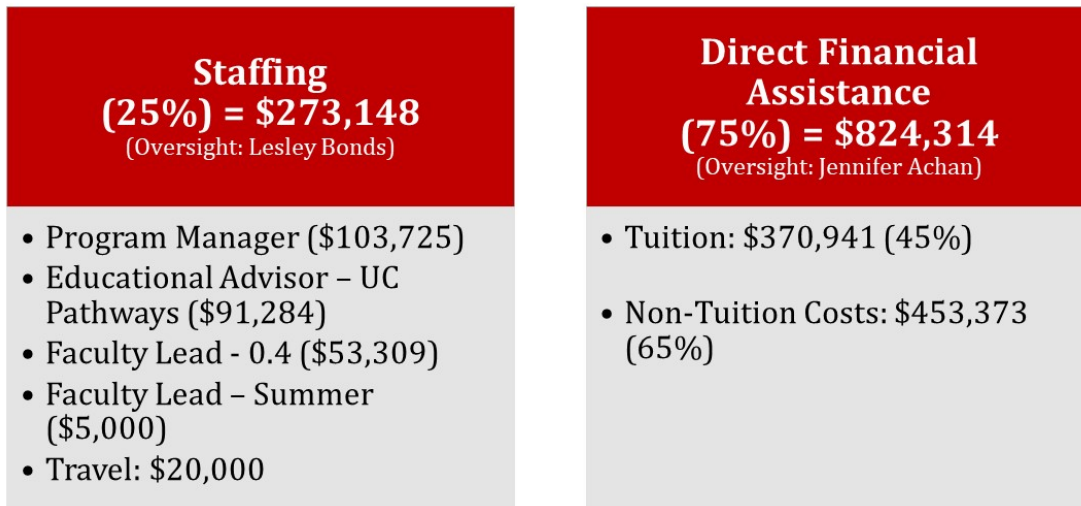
Staffing
(25%) = $273,148
(Oversight: Lesley Bonds)

- Program Manager ($103,725)
- Educational Advisor – UC Pathways ($91,284)
- Faculty Lead - 0.4 ($53,309)
- Faculty Lead – Summer ($5,000)
- Travel: $20,000

Direct Financial Assistance
(75%) = $824,314
(Oversight: Jennifer Achan)

- Tuition: $370,941 (45%)

- Non-Tuition Costs: $453,373 (65%)